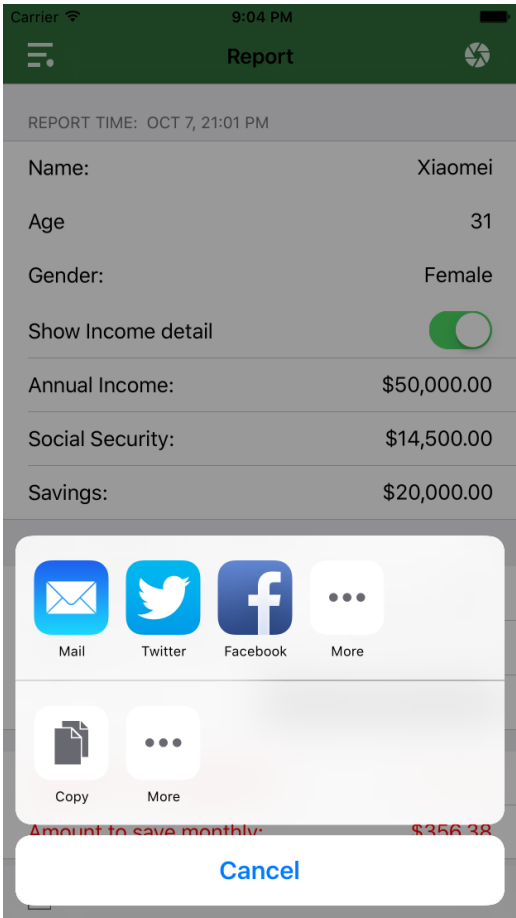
Carrier 9:04 PM

Report

REPORT TIME: OCT 7, 21:01 PM

Name: Xiaomei

Age 31

Gender: Female

Show Income detail

Annual Income: $50,000.00

Social Security: $14,500.00

Savings: $20,000.00

Mail Twitter Facebook More

Copy More

Amount to save monthly: $356.38

Cancel